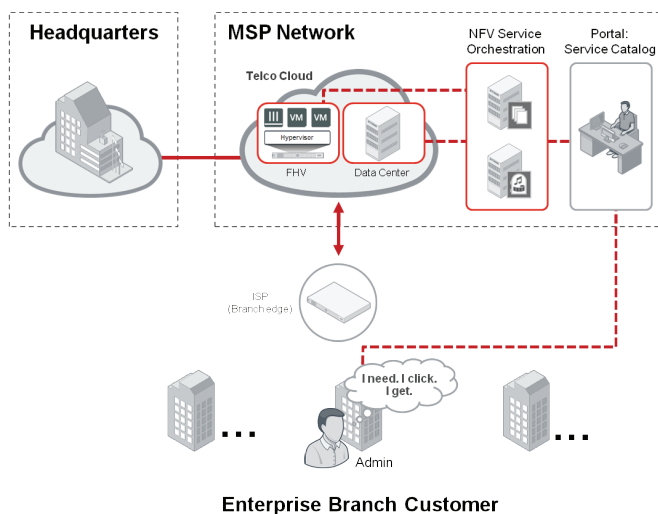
Headquarters

MSP Network

Telco Cloud

VM VM

Hypervisor

FHV

Data Center

NFV Service Orchestration

Portal: Service Catalog

ISP (Branch edge)

I need. I click. I get.

Admin

Enterprise Branch Customer